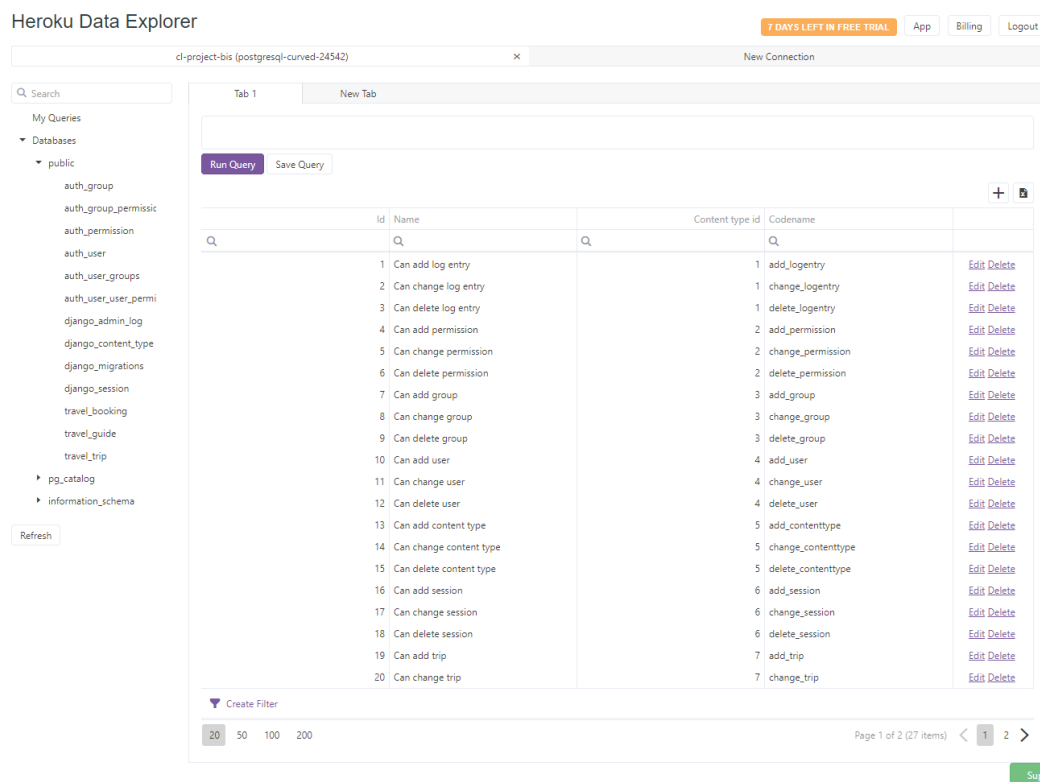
Heroku Data Explorer

7 DAYS LEFT IN FREE TRIAL App Billing Logout

cl-project-bis (postgresql-curved-24542) ×

New Connection

Search
My Queries
Databases
public
auth_group
auth_group_permissic
auth_permission
auth_user
auth_user_groups
auth_user_user_permi
django_admin_log
django_content_type
django_migrations
django_session
travel_booking
travel_guide
travel_trip
pg_catalog
information_schema

Refresh

Tab 1 New Tab

Run Query Save Query

| Id | Name | Content type id | Codename | |
|---|---|---|---|---|
| 1 | Can add log entry | 1 | add_logentry | Edit Delete |
| 2 | Can change log entry | 1 | change_logentry | Edit Delete |
| 3 | Can delete log entry | 1 | delete_logentry | Edit Delete |
| 4 | Can add permission | 2 | add_permission | Edit Delete |
| 5 | Can change permission | 2 | change_permission | Edit Delete |
| 6 | Can delete permission | 2 | delete_permission | Edit Delete |
| 7 | Can add group | 3 | add_group | Edit Delete |
| 8 | Can change group | 3 | change_group | Edit Delete |
| 9 | Can delete group | 3 | delete_group | Edit Delete |
| 10 | Can add user | 4 | add_user | Edit Delete |
| 11 | Can change user | 4 | change_user | Edit Delete |
| 12 | Can delete user | 4 | delete_user | Edit Delete |
| 13 | Can add content type | 5 | add_contenttype | Edit Delete |
| 14 | Can change content type | 5 | change_contenttype | Edit Delete |
| 15 | Can delete content type | 5 | delete_contenttype | Edit Delete |
| 16 | Can add session | 6 | add_session | Edit Delete |
| 17 | Can change session | 6 | change_session | Edit Delete |
| 18 | Can delete session | 6 | delete_session | Edit Delete |
| 19 | Can add trip | 7 | add_trip | Edit Delete |
| 20 | Can change trip | 7 | change_trip | Edit Delete |

Create Filter

20 50 100 200

Page 1 of 2 (27 items) < 1 2 >

Su